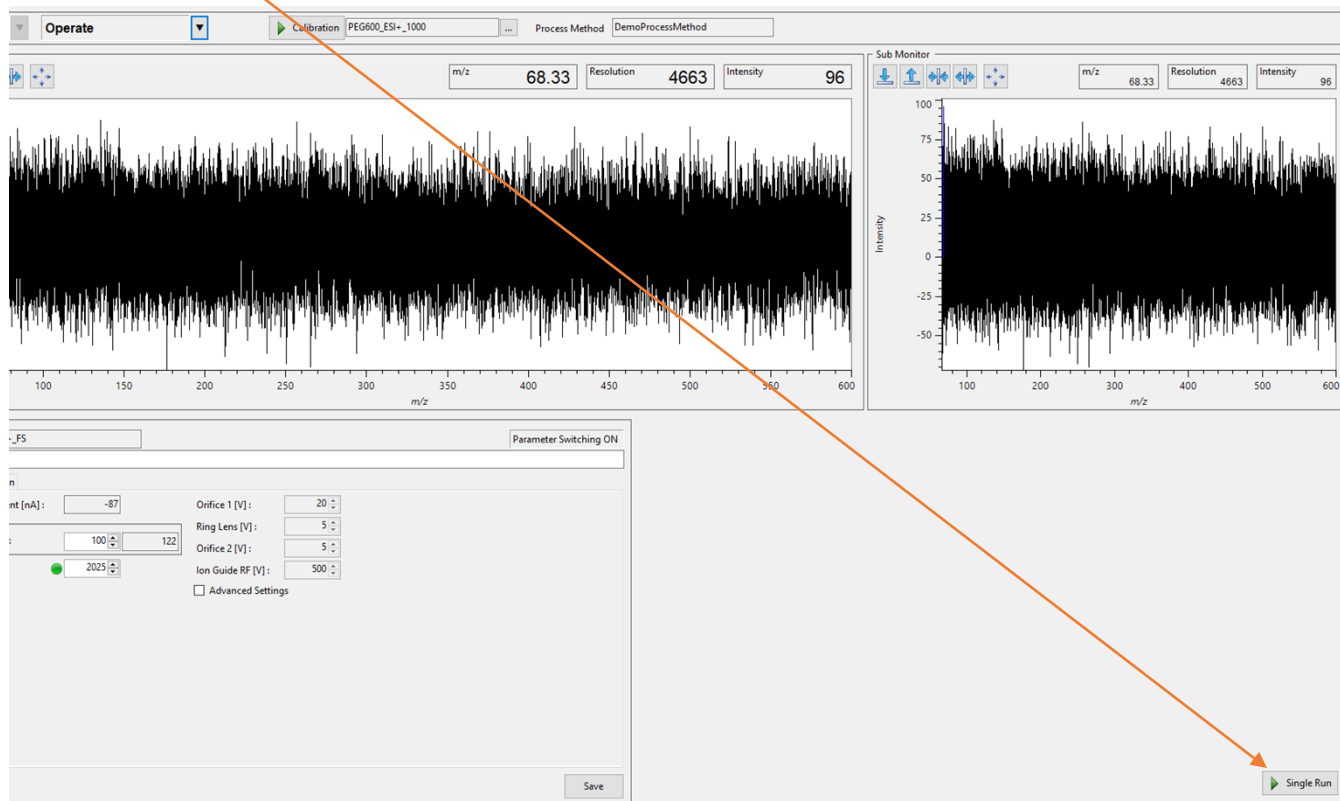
Operate
Calibration PEG600_ESI+_1000 ...
Process Method DemoProcessMethod

m/z 68.33 Resolution 4663 Intensity 96

100 150 200 250 300 350 400 450 500 550 600
m/z

Sub Monitor
m/z 68.33 Resolution 4663 Intensity 96
100
75
50
25
0
-25
-50
Intensity
100 200 300 400 500 600
m/z

-_FS
Parameter Switching ON
n
nt [nA] : -87
: 100 122
2025
Orifice 1 [V] : 20
Ring Lens [V] : 5
Orifice 2 [V] : 5
Ion Guide RF [V] : 500
Advanced Settings

Save

Single Run